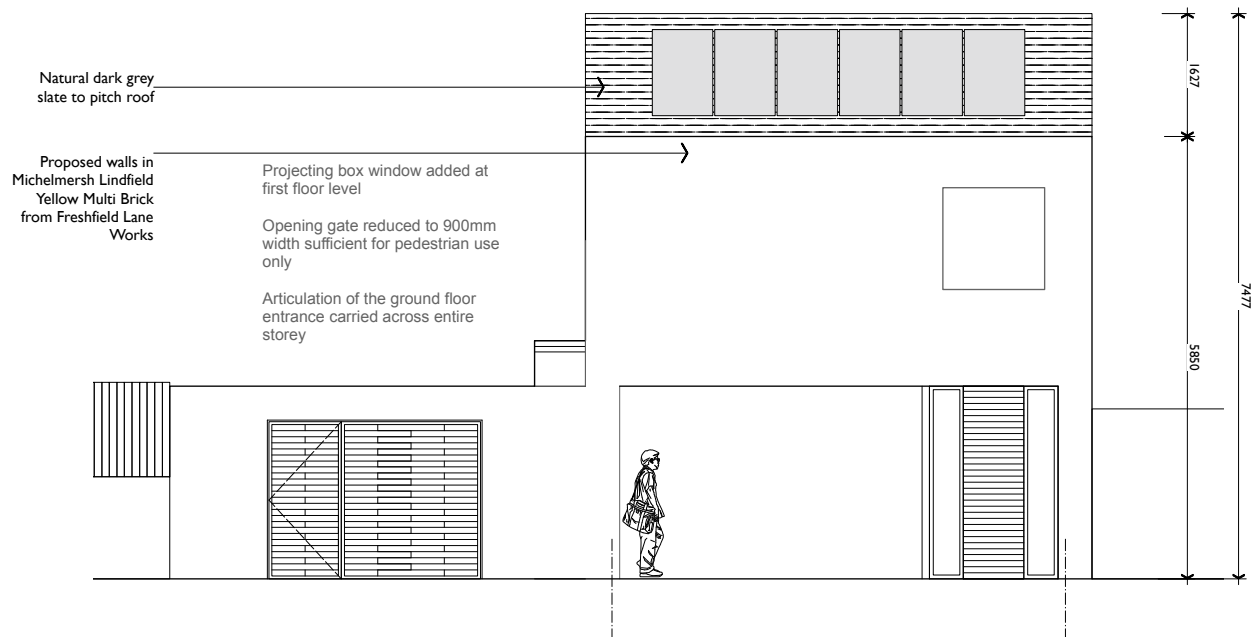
Natural dark grey slate to pitch roof

Proposed walls in Michelmersh Lindfield Yellow Multi Brick from Freshfield Lane Works

Projecting box window added at first floor level

Opening gate reduced to 900mm width sufficient for pedestrian use only

Articulation of the ground floor entrance carried across entire storey

1627

7477

5850